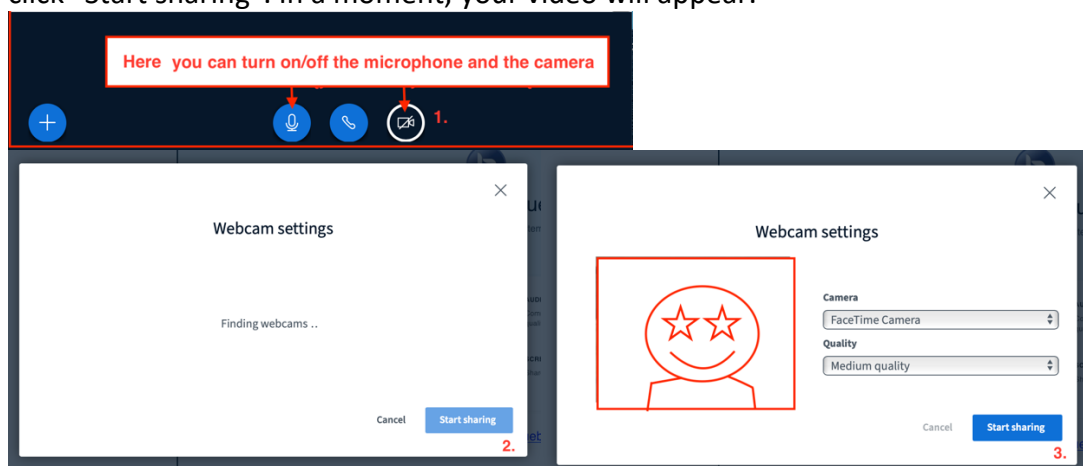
click "Start sharing". In a moment, your video will appear.

Here you can turn on/off the microphone and the camera

1.

Webcam settings

Finding webcams ..

Cancel Start sharing

2.

Webcam settings

Camera

FaceTime Camera

Quality

Medium quality

Cancel Start sharing

3.